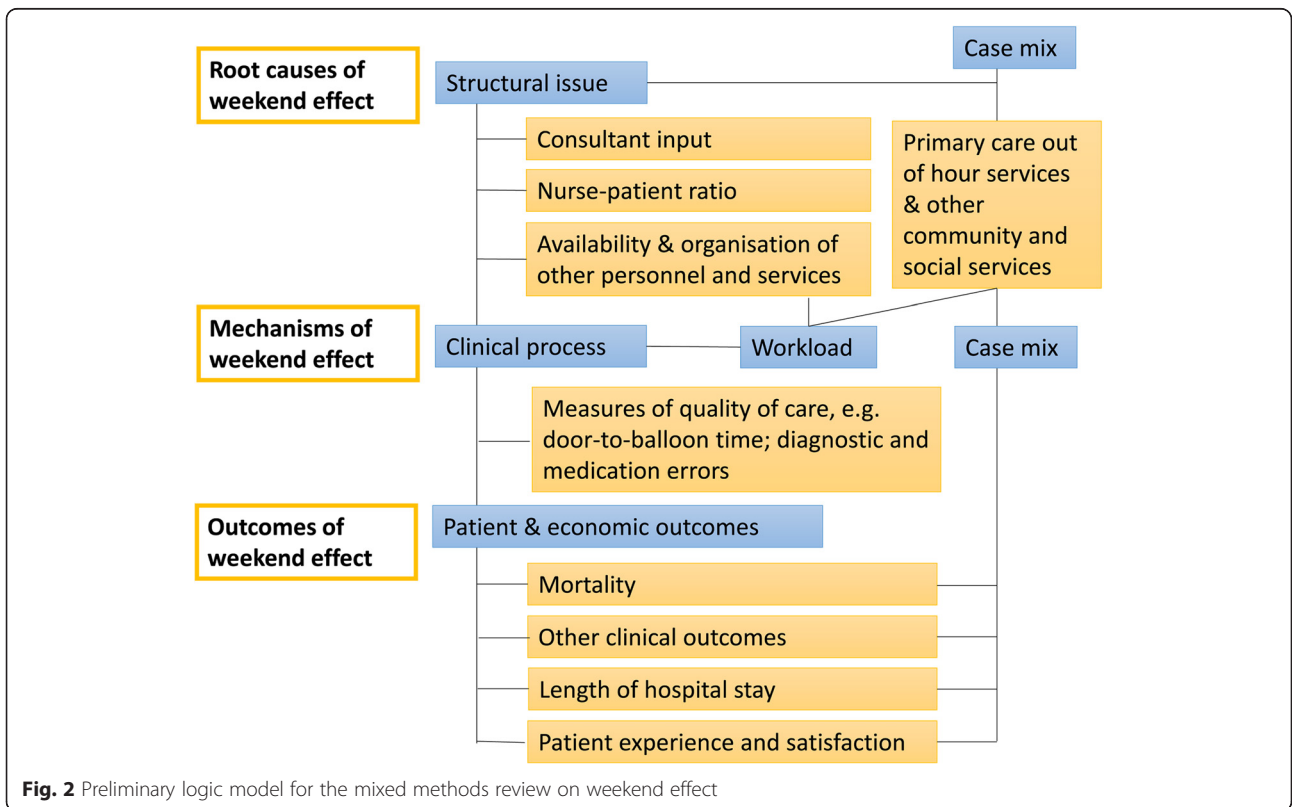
Root causes of weekend effect

Structural issue

Case mix

Consultant input

Nurse-patient ratio

Availability & organisation of other personnel and services

Primary care out of hour services & other community and social services

Mechanisms of weekend effect

Clinical process

Workload

Case mix

Measures of quality of care, e.g. door-to-balloon time; diagnostic and medication errors

Outcomes of weekend effect

Patient & economic outcomes

Mortality

Other clinical outcomes

Length of hospital stay

Patient experience and satisfaction

**Fig. 2** Preliminary logic model for the mixed methods review on weekend effect